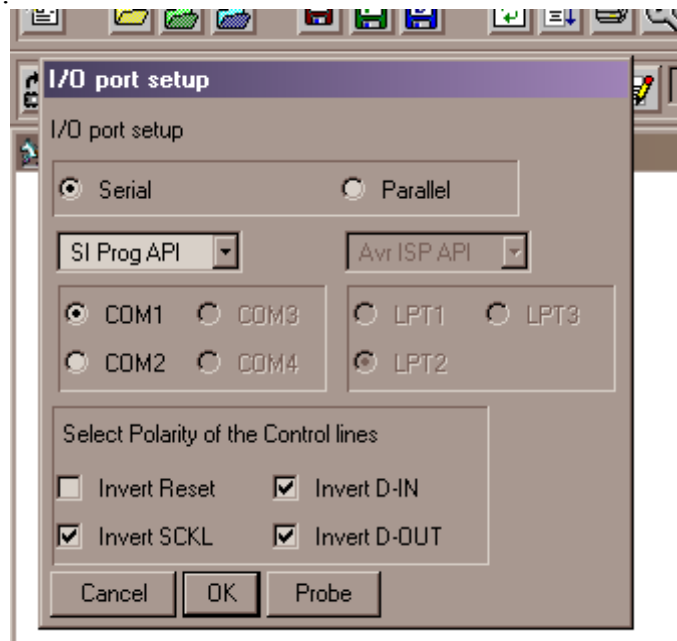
I/O port setup

I/O port setup

Serial

Parallel

SI Prog API

Avr ISP API

COM1

COM3

COM2

COM4

LPT1

LPT3

LPT2

Select Polarity of the Control lines

Invert Reset

Invert D-IN

Invert SCKL

Invert D-OUT

Cancel

OK

Probe